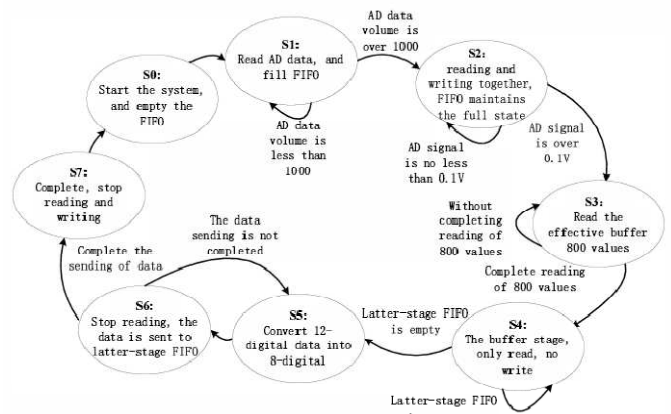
S0:
Start the system, and empty the FIFO

S1:
Read AD data, and fill FIFO

AD data volume is less than 1000

AD data volume is over 1000

S2:
reading and writing together, FIFO maintains the full state

AD signal is no less than 0.1V

AD signal is over 0.1V

S3:
Read the effective buffer 800 values

Without completing reading of 800 values

Complete reading of 800 values

S4:
The buffer stage, only read, no write

Latter-stage FIFO

Latter-stage FIFO is empty

S5:
Convert 12-digital data into 8-digital

The data sending is not completed

S6:
Stop reading, the data is sent to latter-stage FIFO

Complete the sending of data

S7:
Complete, stop reading and writing